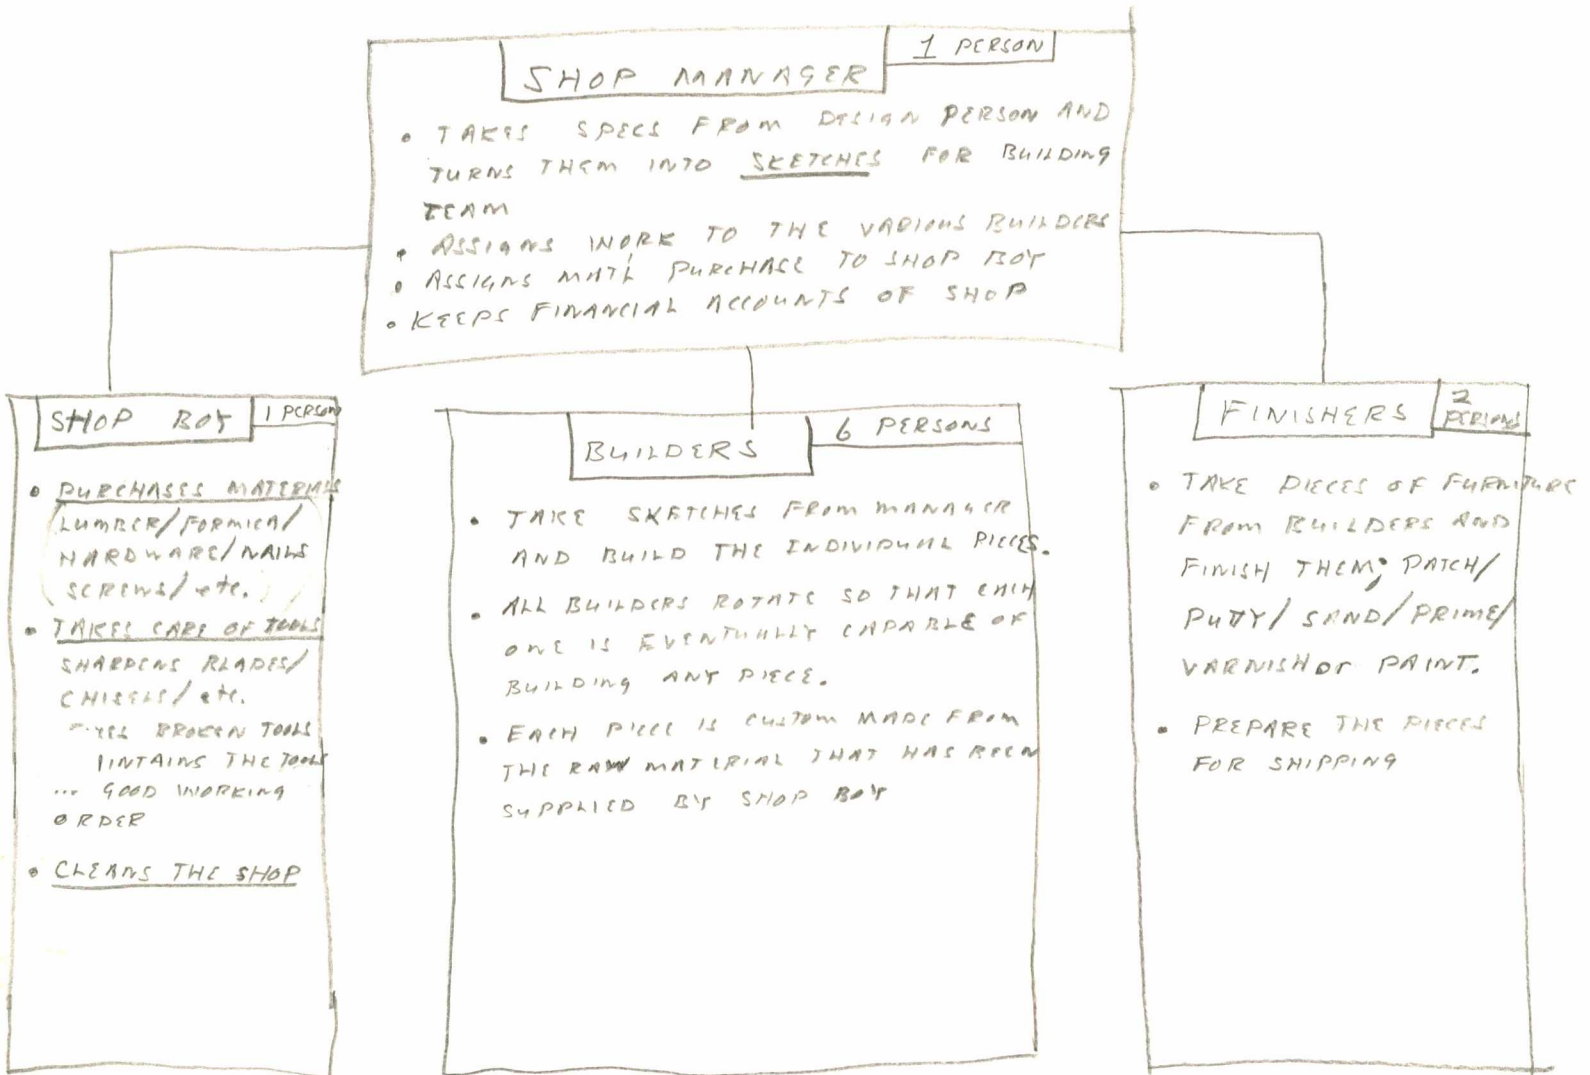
SHOP MANAGER

1 PERSON

• TAKES SPECS FROM DESIGN PERSON AND TURNS THEM INTO SKETCHES FOR BUILDING TEAM
• ASSIGNS WORK TO THE VARIOUS BUILDERS
• ASSIGNS MAT'L PURCHASE TO SHOP BOY
• KEEPS FINANCIAL ACCOUNTS OF SHOP

SHOP BOY

1 PERSON

• PURCHASES MATERIALS (LUMBER/FORMICA/ HARDWARE/NAILS SCREWS/etc.)
• TAKES CARE OF TOOLS SHARPENS BLADES/ CHISELS/etc.
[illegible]IXES BROKEN TOOLS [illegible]INTAINS THE TOOLS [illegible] GOOD WORKING ORDER
• CLEANS THE SHOP

BUILDERS

6 PERSONS

• TAKE SKETCHES FROM MANAGER AND BUILD THE INDIVIDUAL PIECES.
• ALL BUILDERS ROTATE SO THAT EACH ONE IS EVENTUALLY CAPABLE OF BUILDING ANY PIECE.
• EACH PIECE IS CUSTOM MADE FROM THE RAW MATERIAL THAT HAS BEEN SUPPLIED BY SHOP BOY

FINISHERS

2 PERSONS

• TAKE PIECES OF FURNITURE FROM BUILDERS AND FINISH THEM; PATCH/ PUTTY/ SAND/PRIME/ VARNISH or PAINT.
• PREPARE THE PIECES FOR SHIPPING